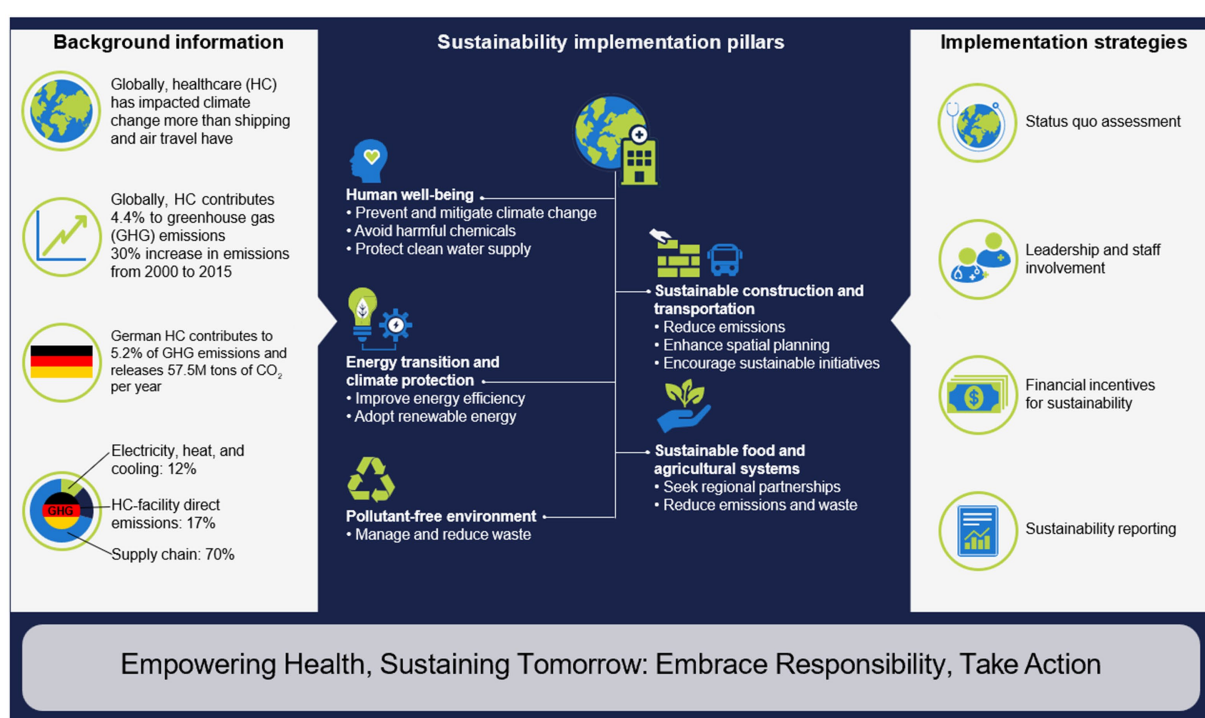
Background information

Globally, healthcare (HC) has impacted climate change more than shipping and air travel have

Globally, HC contributes 4.4% to greenhouse gas (GHG) emissions
30% increase in emissions from 2000 to 2015

German HC contributes to 5.2% of GHG emissions and releases 57.5M tons of $CO_2$ per year

GHG

Electricity, heat, and cooling: 12%

HC-facility direct emissions: 17%

Supply chain: 70%

Sustainability implementation pillars

Human well-being
• Prevent and mitigate climate change
• Avoid harmful chemicals
• Protect clean water supply

Energy transition and climate protection
• Improve energy efficiency
• Adopt renewable energy

Pollutant-free environment
• Manage and reduce waste

Sustainable construction and transportation
• Reduce emissions
• Enhance spatial planning
• Encourage sustainable initiatives

Sustainable food and agricultural systems
• Seek regional partnerships
• Reduce emissions and waste

Implementation strategies

Status quo assessment

Leadership and staff involvement

Financial incentives for sustainability

Sustainability reporting

Empowering Health, Sustaining Tomorrow: Embrace Responsibility, Take Action